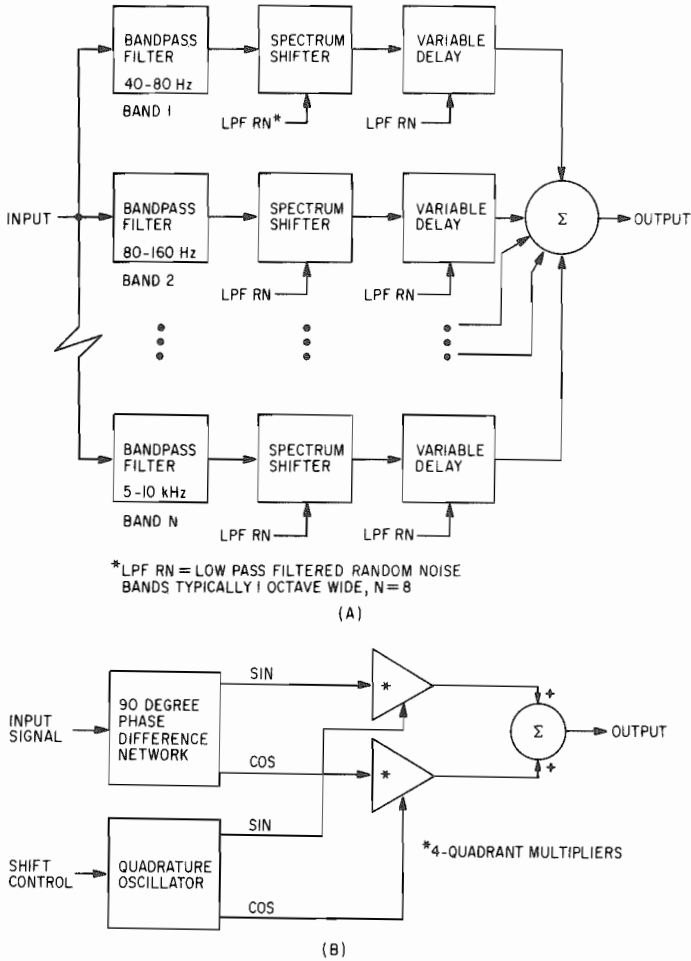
BANDPASS FILTER 40-80 Hz
BAND 1
SPECTRUM SHIFTER
LPF RN*
VARIABLE DELAY
LPF RN

INPUT
BANDPASS FILTER 80-160 Hz
BAND 2
SPECTRUM SHIFTER
LPF RN
VARIABLE DELAY
LPF RN
Σ
OUTPUT

BANDPASS FILTER 5-10 kHz
BAND N
SPECTRUM SHIFTER
LPF RN
VARIABLE DELAY
LPF RN

*LPF RN = LOW PASS FILTERED RANDOM NOISE
BANDS TYPICALLY 1 OCTAVE WIDE, N = 8

(A)

INPUT SIGNAL
90 DEGREE PHASE DIFFERENCE NETWORK
SIN
COS
*
*
+
+
Σ
OUTPUT
SHIFT CONTROL
QUADRATURE OSCILLATOR
SIN
COS
*4-QUADRANT MULTIPLIERS

(B)